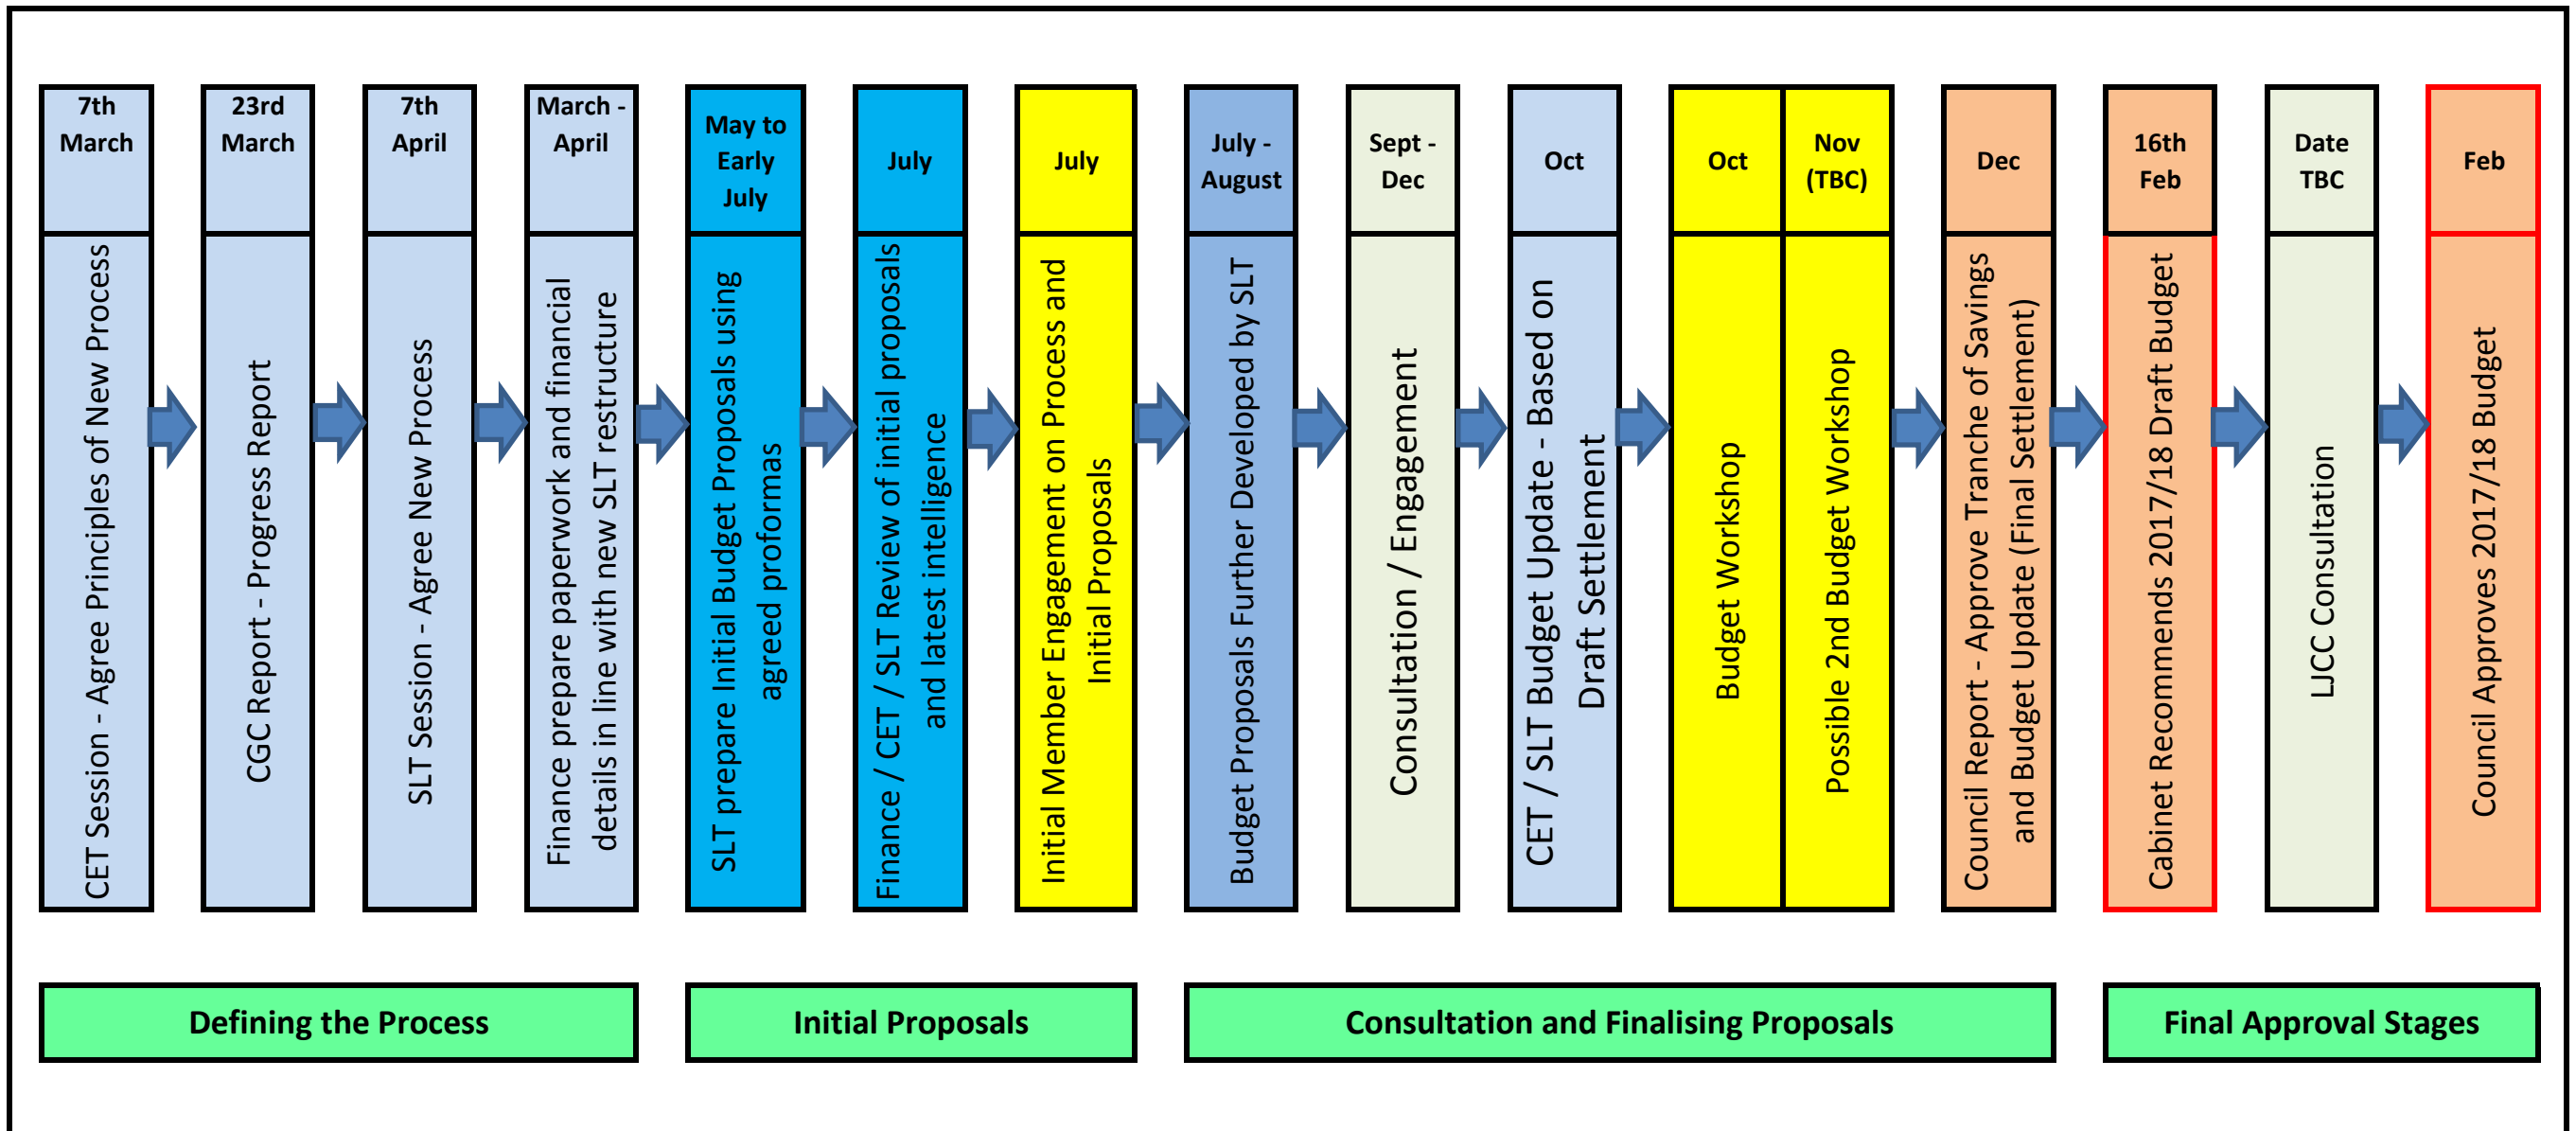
7th March
CET Session - Agree Principles of New Process

23rd March
CGC Report - Progress Report

7th April
SLT Session - Agree New Process

March - April
Finance prepare paperwork and financial details in line with new SLT restructure

May to Early July
SLT prepare Initial Budget Proposals using agreed proformas

July
Finance / CET / SLT Review of initial proposals and latest intelligence

July
Initial Member Engagement on Process and Initial Proposals

July - August
Budget Proposals Further Developed by SLT

Sept - Dec
Consultation / Engagement

Oct
CET / SLT Budget Update - Based on Draft Settlement

Oct
Budget Workshop

Nov (TBC)
Possible 2nd Budget Workshop

Dec
Council Report - Approve Tranche of Savings and Budget Update (Final Settlement)

16th Feb
Cabinet Recommends 2017/18 Draft Budget

Date TBC
LJCC Consultation

Feb
Council Approves 2017/18 Budget

Defining the Process

Initial Proposals

Consultation and Finalising Proposals

Final Approval Stages